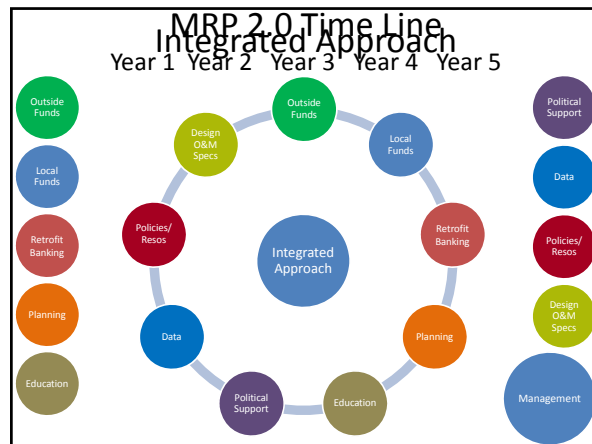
MRP 2.0 Time Line
Integrated Approach
Year 1 Year 2 Year 3 Year 4 Year 5

Outside Funds

Local Funds

Retrofit Banking

Planning

Education

Outside Funds

Local Funds

Retrofit Banking

Planning

Education

Political Support

Data

Policies/ Resos

Design O&M Specs

Integrated Approach

Political Support

Data

Policies/ Resos

Design O&M Specs

Management